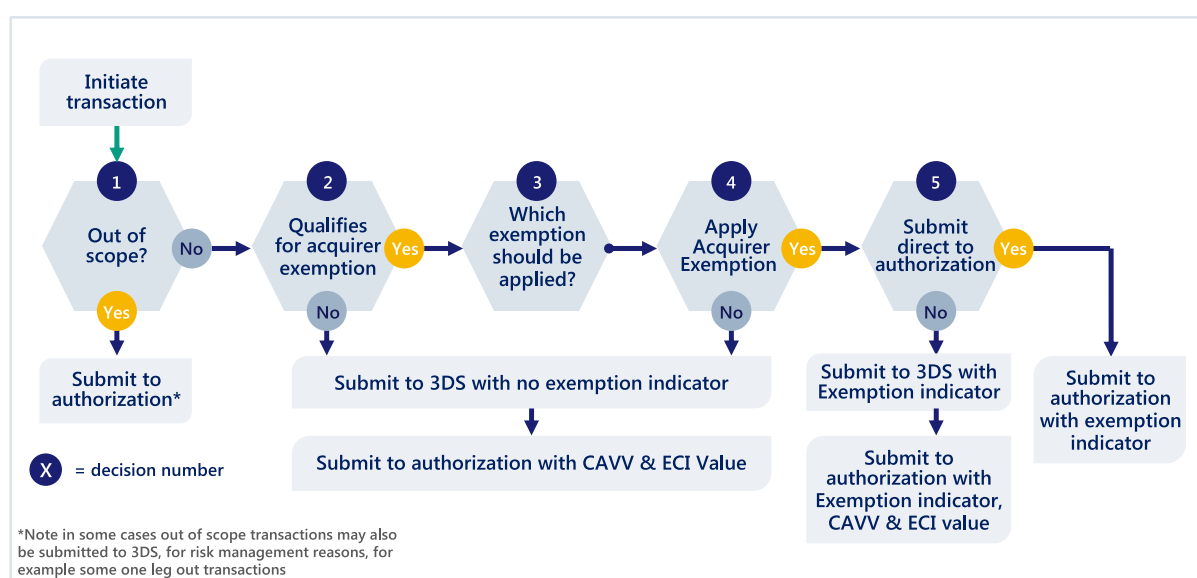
Initiate transaction

1
Out of scope?
No
Yes

2
Qualifies for acquirer exemption
Yes
No

3
Which exemption should be applied?

4
Apply Acquirer Exemption
Yes
No

5
Submit direct to authorization
Yes
No

Submit to authorization*

Submit to 3DS with no exemption indicator

Submit to authorization with CAVV & ECI Value

Submit to 3DS with Exemption indicator

Submit to authorization with Exemption indicator, CAVV & ECI value

Submit to authorization with exemption indicator

X = decision number

*Note in some cases out of scope transactions may also be submitted to 3DS, for risk management reasons, for example some one leg out transactions